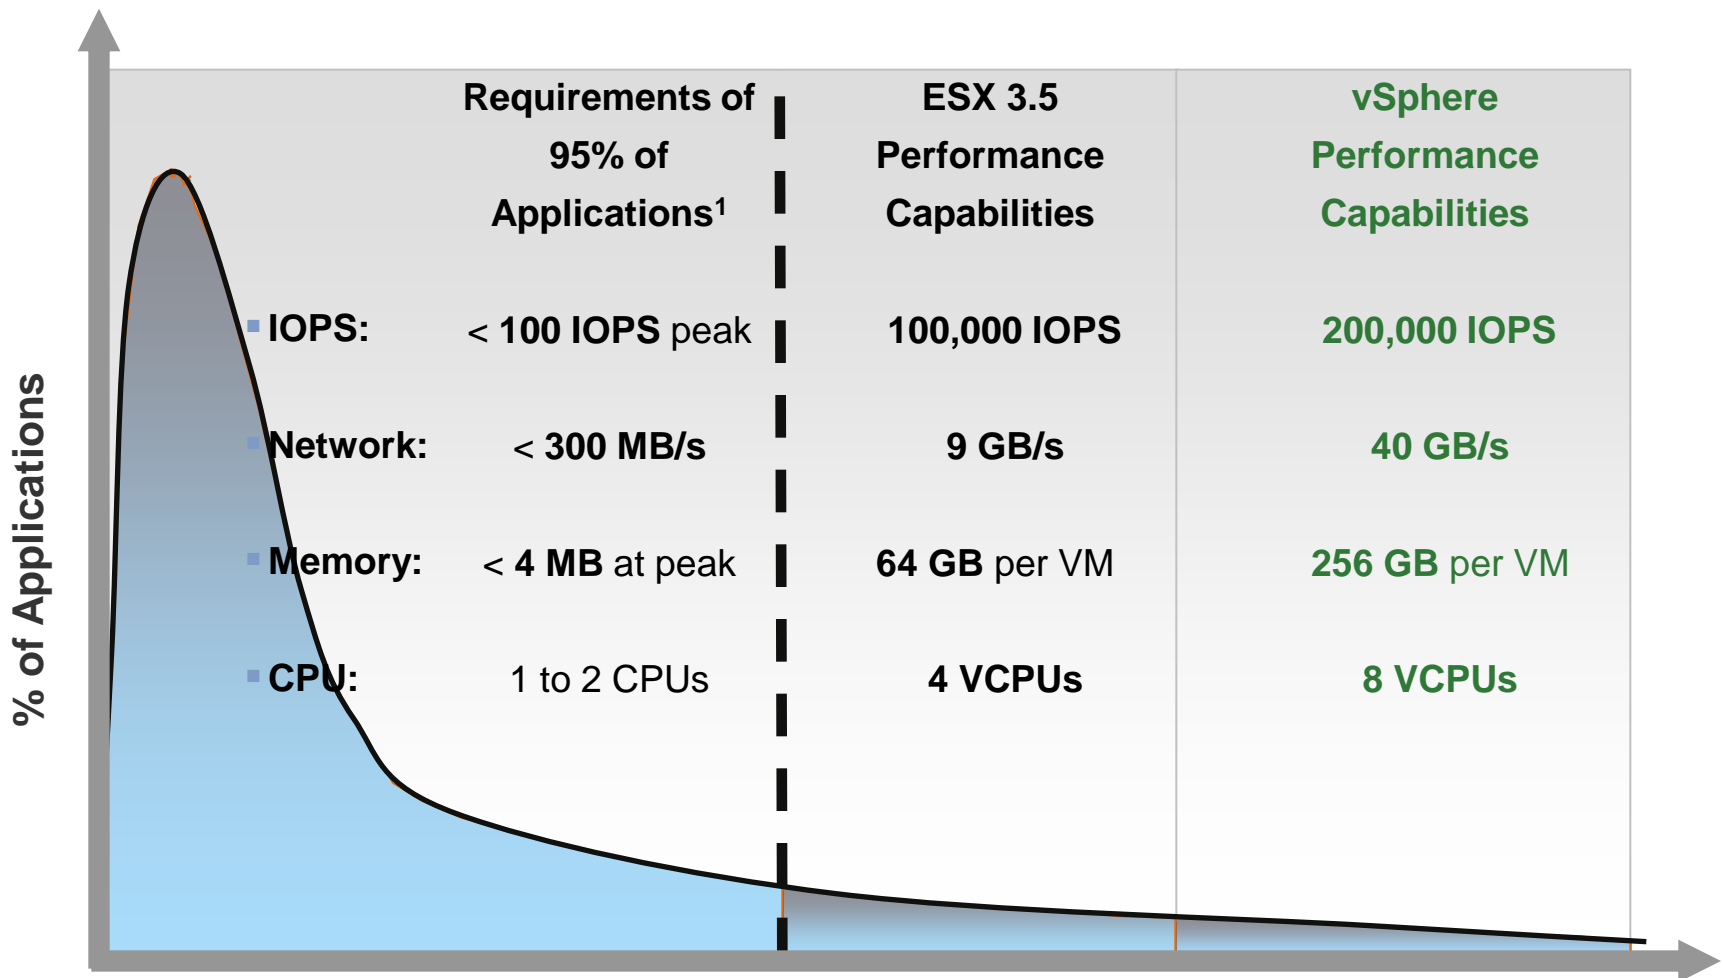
% of Applications

|  | Requirements of 95% of Applications$^1$ | ESX 3.5 Performance Capabilities | vSphere Performance Capabilities |
|---|---|---|---|
| IOPS: | < 100 IOPS peak | 100,000 IOPS | 200,000 IOPS |
| Network: | < 300 MB/s | 9 GB/s | 40 GB/s |
| Memory: | < 4 MB at peak | 64 GB per VM | 256 GB per VM |
| CPU: | 1 to 2 CPUs | 4 VCPUs | 8 VCPUs |